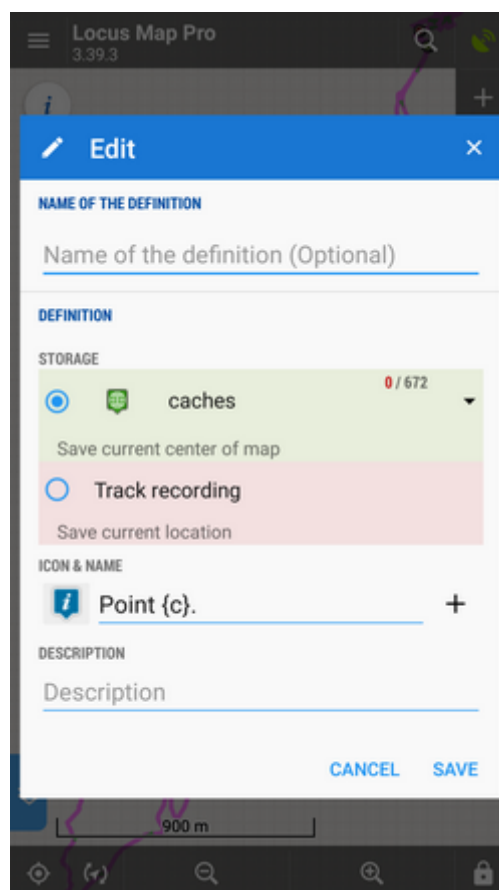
Locus Map Pro
3.39.3

Edit

NAME OF THE DEFINITION

Name of the definition (Optional)

DEFINITION

STORAGE

caches

0 / 672

Save current center of map

Track recording

Save current location

ICON & NAME

Point {c}.

+

DESCRIPTION

Description

CANCEL SAVE

900 m